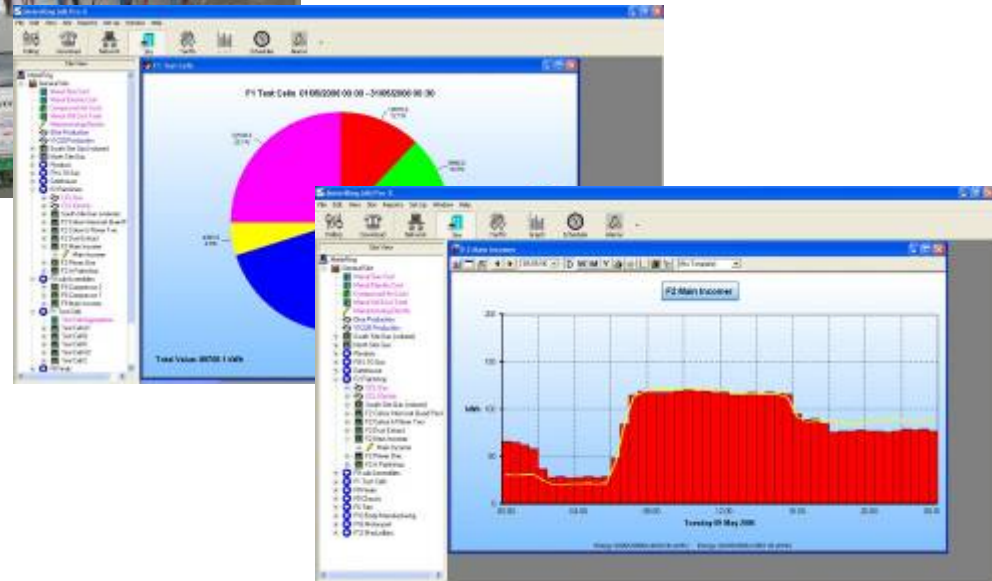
F1 Test Cells 01/05/2006 00:00 - 31/05/2006 00:30

Total Value: 88700.1 kWh

F2 Main Incomer

F2 Main Incomer

kWh

200

150

100

50

0

00:00

04:00

08:00

12:00

16:00

20:00

00:00

Tuesday 09 May 2006

File Edit View Site Reports Set Up Window Help

Polling

Download

Network

Site

Tariffs

Graph

Schedule

Alarms

Site View

General Site

Fuel Production

South Site Gas

North Site Gas

Perdition

F2 Painting

F2 Main Incomer

Main Incomer

F1 Test Cells

Test Cell 1

Test Cell 2

Test Cell 3

Test Cell 4

Test Cell 5